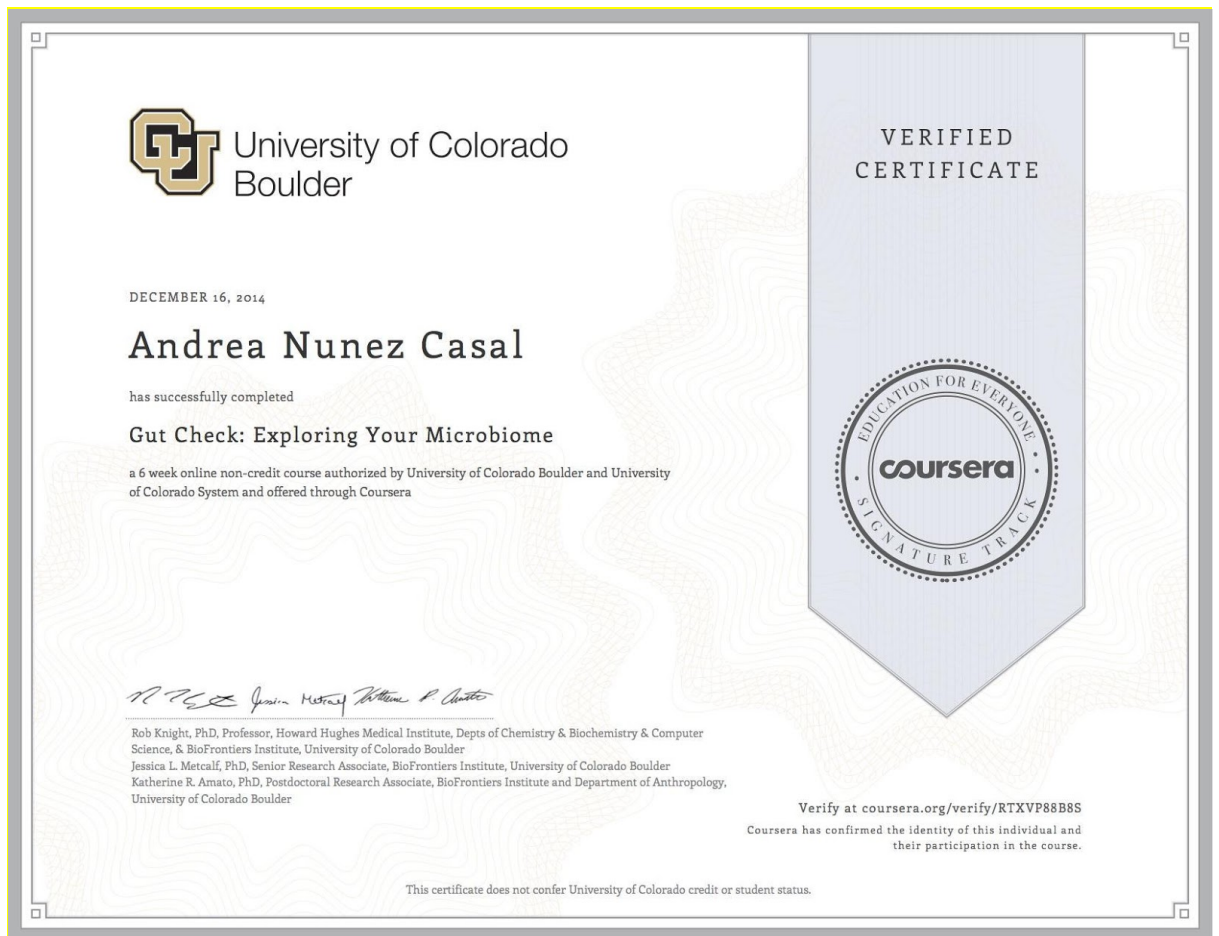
University of Colorado Boulder

VERIFIED CERTIFICATE

DECEMBER 16, 2014

Andrea Nunez Casal

has successfully completed

Gut Check: Exploring Your Microbiome

a 6 week online non-credit course authorized by University of Colorado Boulder and University of Colorado System and offered through Coursera

EDUCATION FOR EVERYONE
coursera
SIGNATURE TRACK

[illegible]

Rob Knight, PhD, Professor, Howard Hughes Medical Institute, Depts of Chemistry & Biochemistry & Computer Science, & BioFrontiers Institute, University of Colorado Boulder
Jessica L. Metcalf, PhD, Senior Research Associate, BioFrontiers Institute, University of Colorado Boulder
Katherine R. Amato, PhD, Postdoctoral Research Associate, BioFrontiers Institute and Department of Anthropology, University of Colorado Boulder

Verify at coursera.org/verify/RTXVP88B8S
Coursera has confirmed the identity of this individual and their participation in the course.

This certificate does not confer University of Colorado credit or student status.